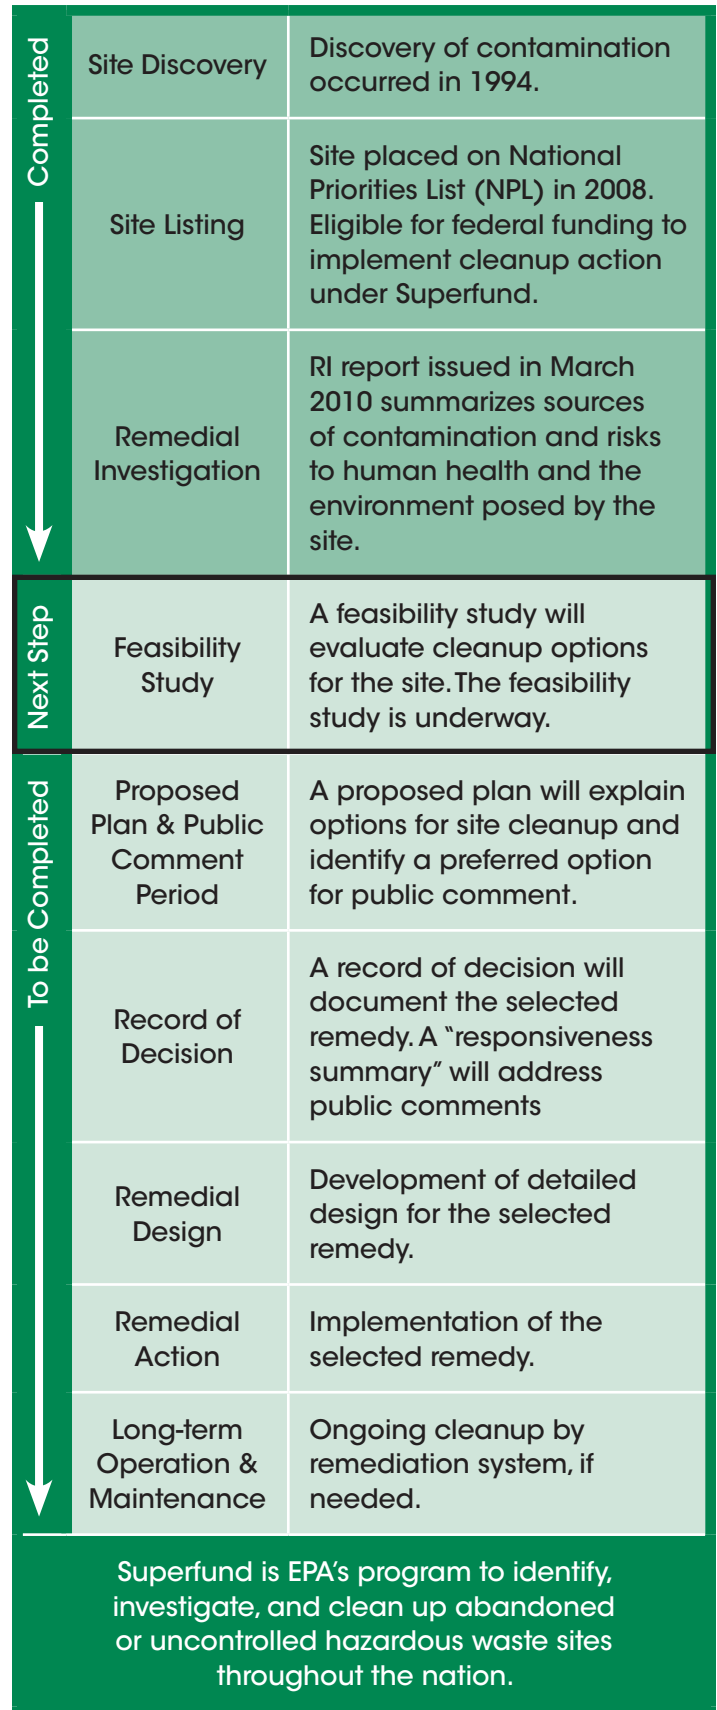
Completed

| | |
|---|---|
| Site Discovery | Discovery of contamination occurred in 1994. |
| Site Listing | Site placed on National Priorities List (NPL) in 2008. Eligible for federal funding to implement cleanup action under Superfund. |
| Remedial Investigation | RI report issued in March 2010 summarizes sources of contamination and risks to human health and the environment posed by the site. |

Next Step

| | |
|---|---|
| Feasibility Study | A feasibility study will evaluate cleanup options for the site. The feasibility study is underway. |

To be Completed

| | |
|---|---|
| Proposed Plan & Public Comment Period | A proposed plan will explain options for site cleanup and identify a preferred option for public comment. |
| Record of Decision | A record of decision will document the selected remedy. A "responsiveness summary" will address public comments |
| Remedial Design | Development of detailed design for the selected remedy. |
| Remedial Action | Implementation of the selected remedy. |
| Long-term Operation & Maintenance | Ongoing cleanup by remediation system, if needed. |

Superfund is EPA's program to identify, investigate, and clean up abandoned or uncontrolled hazardous waste sites throughout the nation.